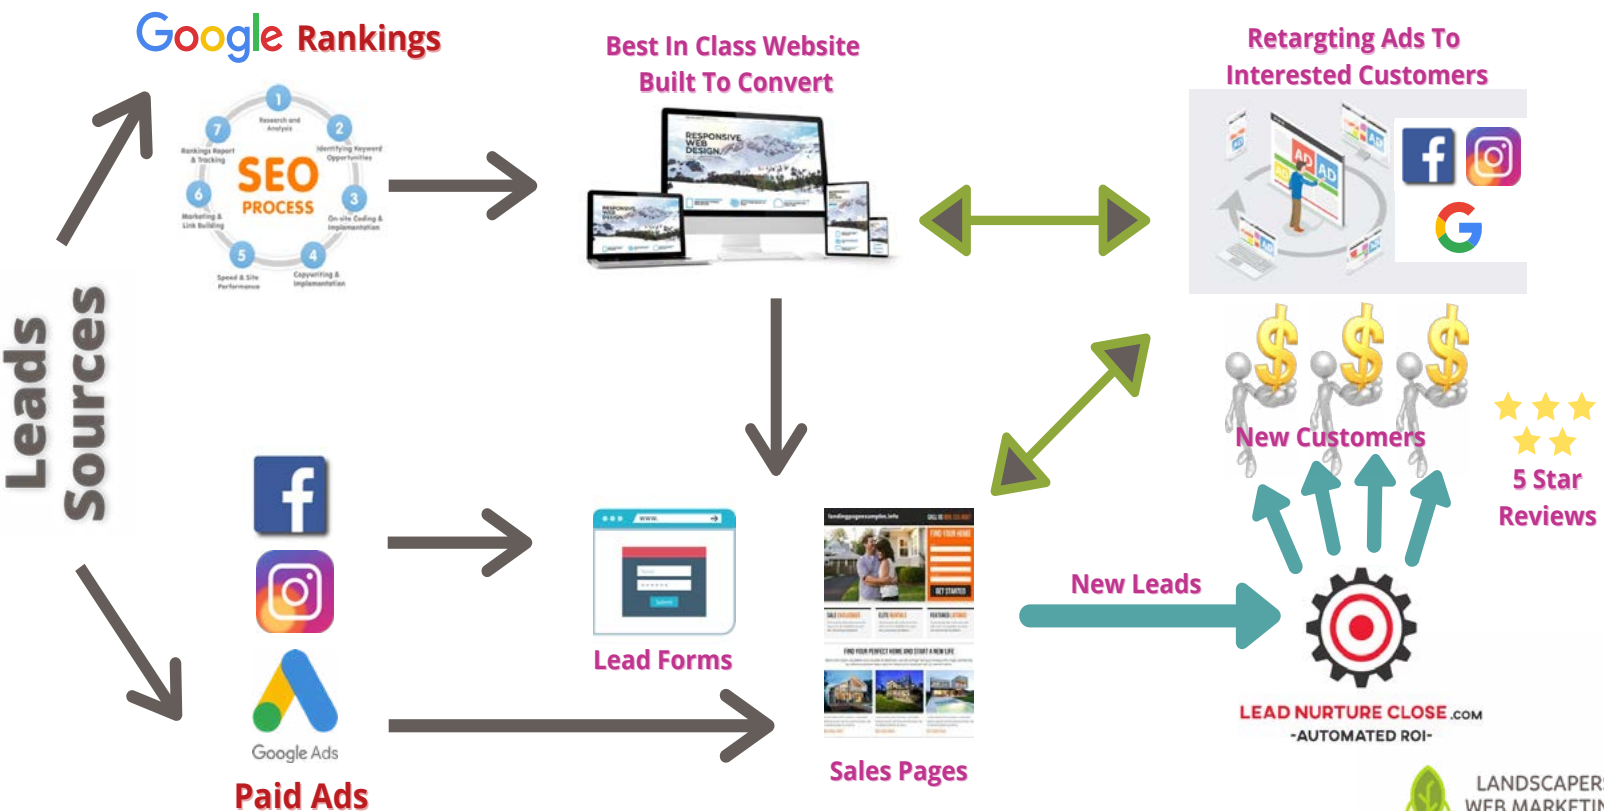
Google Rankings

SEO PROCESS

1 Research and Analysis
2 Identifying Keyword Opportunities
3 On-site Coding & Implementation
4 Copywriting & Implementation
5 Speed & Site Performance
6 Marketing & Link Building
7 Rankings Report & Tracking

Best In Class Website Built To Convert

RESPONSIVE WEB DESIGN

Retargting Ads To Interested Customers

Leads Sources

New Customers

5 Star Reviews

Lead Forms

Sales Pages

New Leads

Google Ads

Paid Ads

LEAD NURTURE CLOSE.COM
-AUTOMATED ROI-

LANDSCAPERS WEB MARKETIN